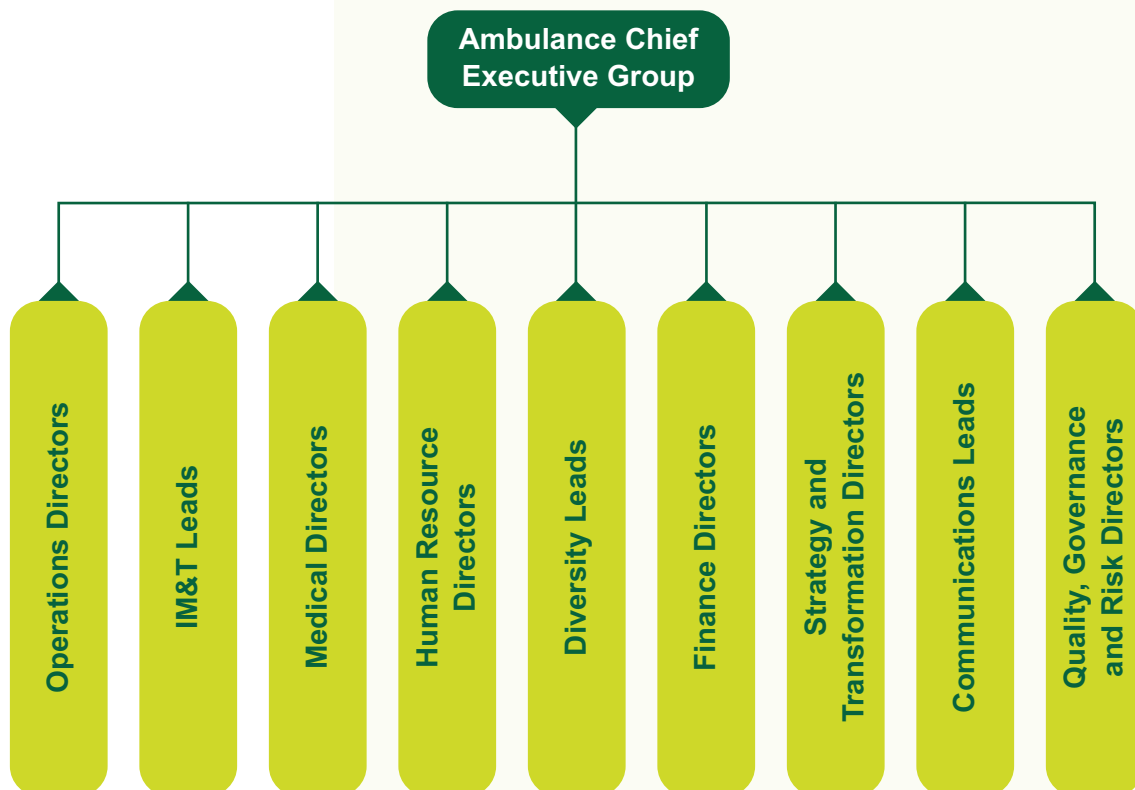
Ambulance Chief Executive Group

Operations Directors

IM&T Leads

Medical Directors

Human Resource Directors

Diversity Leads

Finance Directors

Strategy and Transformation Directors

Communications Leads

Quality, Governance and Risk Directors